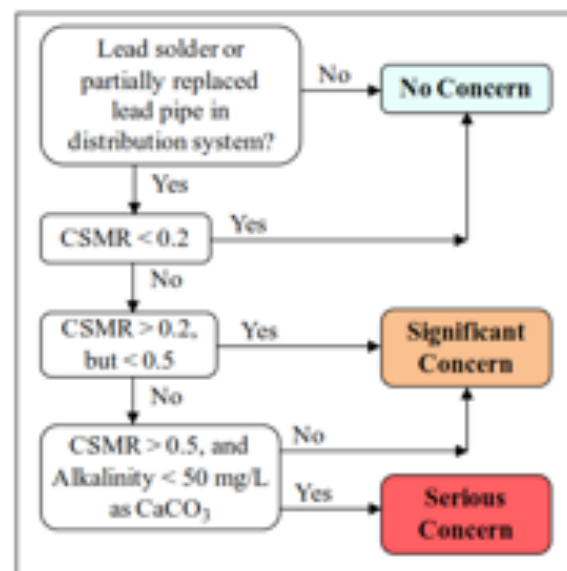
Lead solder or partially replaced lead pipe in distribution system?

No

No Concern

Yes

CSMR < 0.2

Yes

No

CSMR > 0.2, but < 0.5

Yes

Significant Concern

No

CSMR > 0.5, and Alkalinity < 50 mg/L as $CaCO_3$

No

Yes

Serious Concern